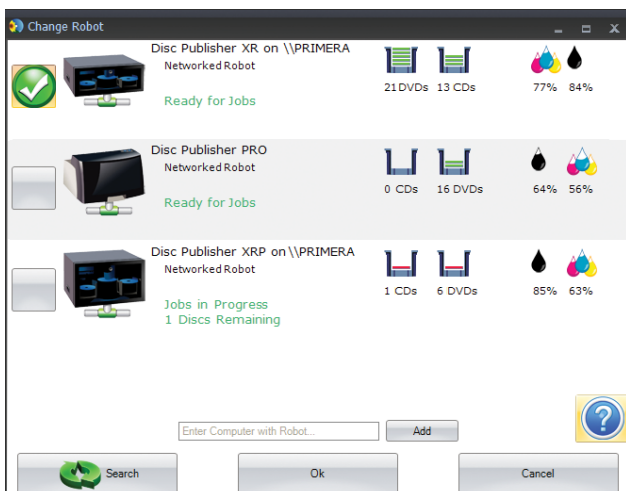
Change Robot

Disc Publisher XR on \\PRIMERA
Networked Robot
Ready for Jobs
21 DVDs 13 CDs
77% 84%

Disc Publisher PRO
Networked Robot
Ready for Jobs
0 CDs 16 DVDs
64% 56%

Disc Publisher XRP on \\PRIMERA
Networked Robot
Jobs in Progress
1 Discs Remaining
1 CDs 6 DVDs
85% 63%

Enter Computer with Robot...
Add

Search
Ok
Cancel